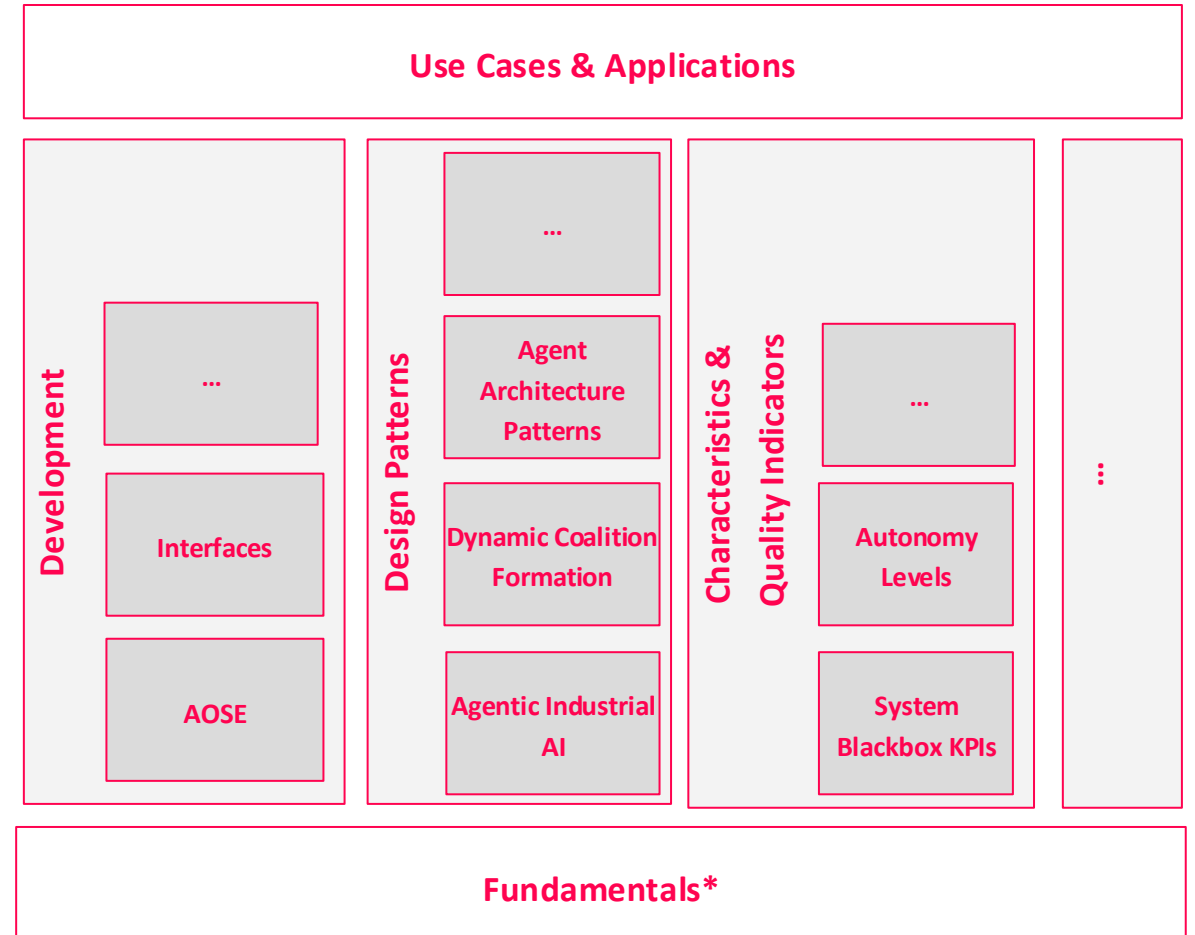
Use Cases & Applications

Development

...

Interfaces

AOSE

Design Patterns

...

Agent Architecture Patterns

Dynamic Coalition Formation

Agentic Industrial AI

Characteristics & Quality Indicators

...

Autonomy Levels

System Blackbox KPIs

...

Fundamentals*